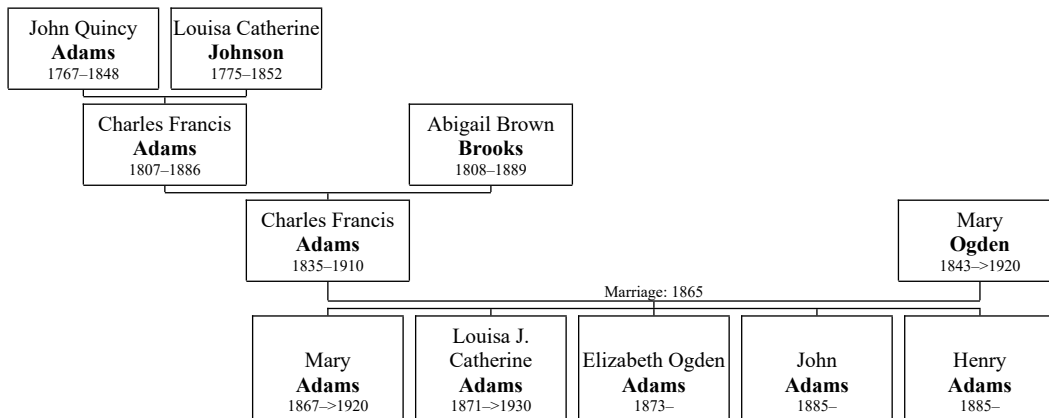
John Quincy
**Adams**
1767–1848

Louisa Catherine
**Johnson**
1775–1852

Charles Francis
**Adams**
1807–1886

Abigail Brown
**Brooks**
1808–1889

Charles Francis
**Adams**
1835–1910

Mary
**Ogden**
1843–>1920

Marriage: 1865

Mary
**Adams**
1867–>1920

Louisa J.
Catherine
**Adams**
1871–>1930

Elizabeth Ogden
**Adams**
1873–

John
**Adams**
1885–

Henry
**Adams**
1885–